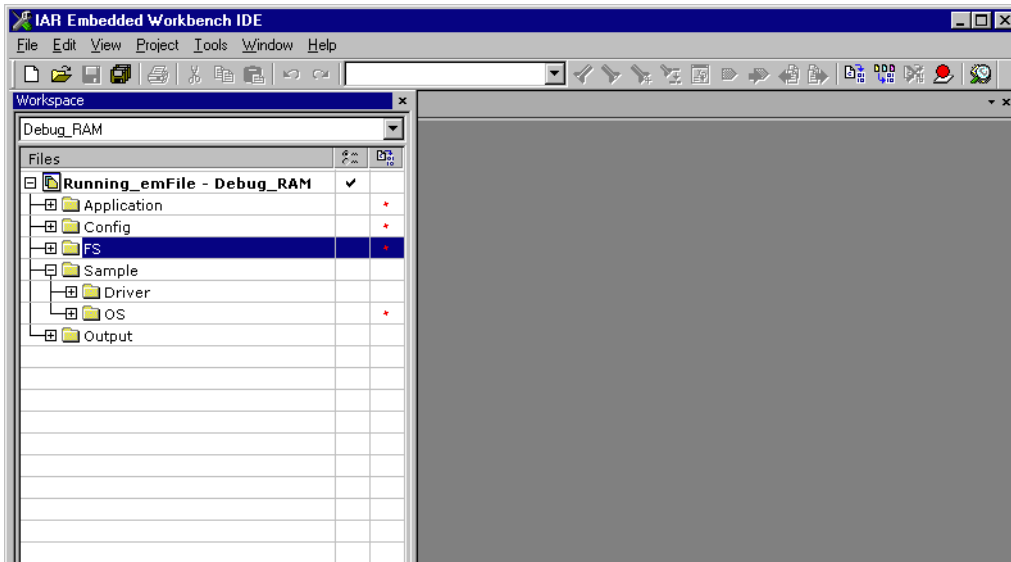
IAR Embedded Workbench IDE

File Edit View Project Tools Window Help

Workspace

Debug_RAM

| Files | | |
|---|---|---|
| Running_emFile - Debug_RAM | ✔ | |
| Application | | * |
| Config | | * |
| FS | | * |
| Sample | | |
| Driver | | |
| OS | | * |
| Output | | |